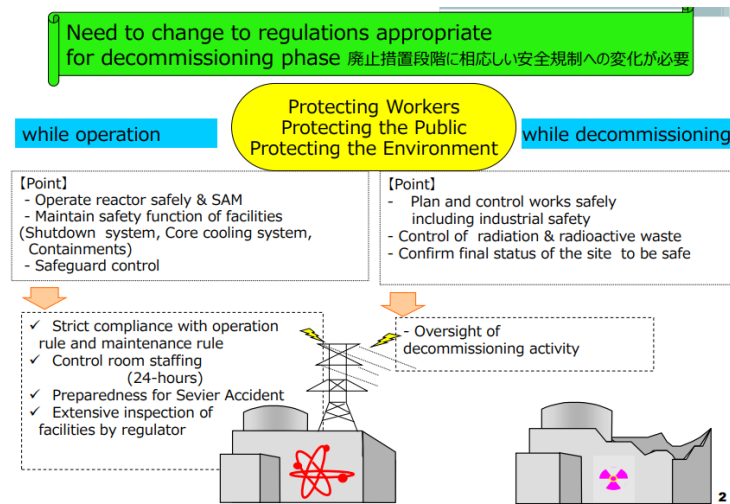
Need to change to regulations appropriate for decommissioning phase 廃止措置段階に相応しい安全規制への変化が必要

while operation

Protecting Workers
Protecting the Public
Protecting the Environment

while decommissioning

【Point】
- Operate reactor safely & SAM
- Maintain safety function of facilities
(Shutdown system, Core cooling system, Containments)
- Safeguard control

【Point】
- Plan and control works safely including industrial safety
- Control of radiation & radioactive waste
- Confirm final status of the site to be safe

✓ Strict compliance with operation rule and maintenance rule
✓ Control room staffing (24-hours)
✓ Preparedness for Sevier Accident
✓ Extensive inspection of facilities by regulator

- Oversight of decommissioning activity

2